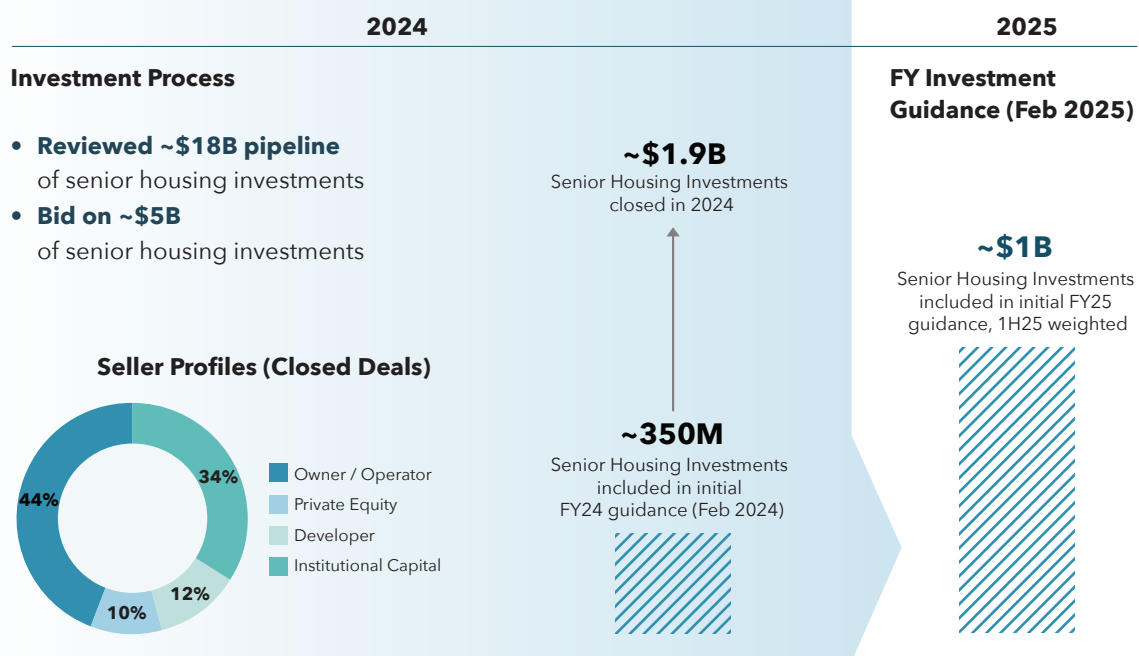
2024

2025

Investment Process

- Reviewed ~$18B pipeline of senior housing investments
- Bid on ~$5B of senior housing investments

~$1.9B
Senior Housing Investments closed in 2024

~350M
Senior Housing Investments included in initial FY24 guidance (Feb 2024)

FY Investment Guidance (Feb 2025)

~$1B
Senior Housing Investments included in initial FY25 guidance, 1H25 weighted

Seller Profiles (Closed Deals)

44%
34%
12%
10%

Owner / Operator
Private Equity
Developer
Institutional Capital